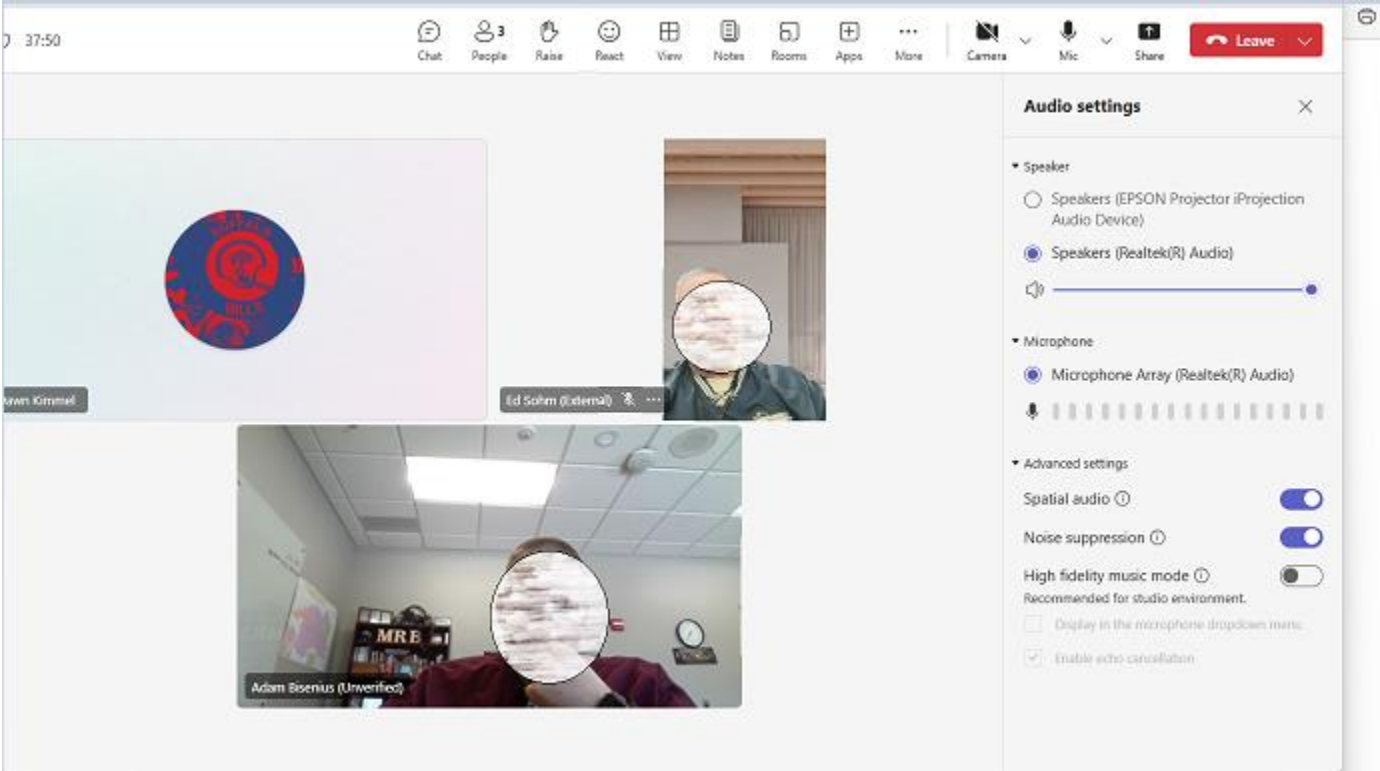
37:50

Chat
3
People
Raise
React
View
Notes
Rooms
Apps
More
Camera
Mic
Share
Leave

wn Kimmel

Ed Sohm (External)

MR B

Adam Bisenius (Unverified)

Audio settings

Speaker
Speakers (EPSON Projector iProjection Audio Device)
Speakers (Realtek(R) Audio)

Microphone
Microphone Array (Realtek(R) Audio)

Advanced settings
Spatial audio
Noise suppression
High fidelity music mode
Recommended for studio environment.
Display in the microphone dropdown menu
Enable echo cancellation